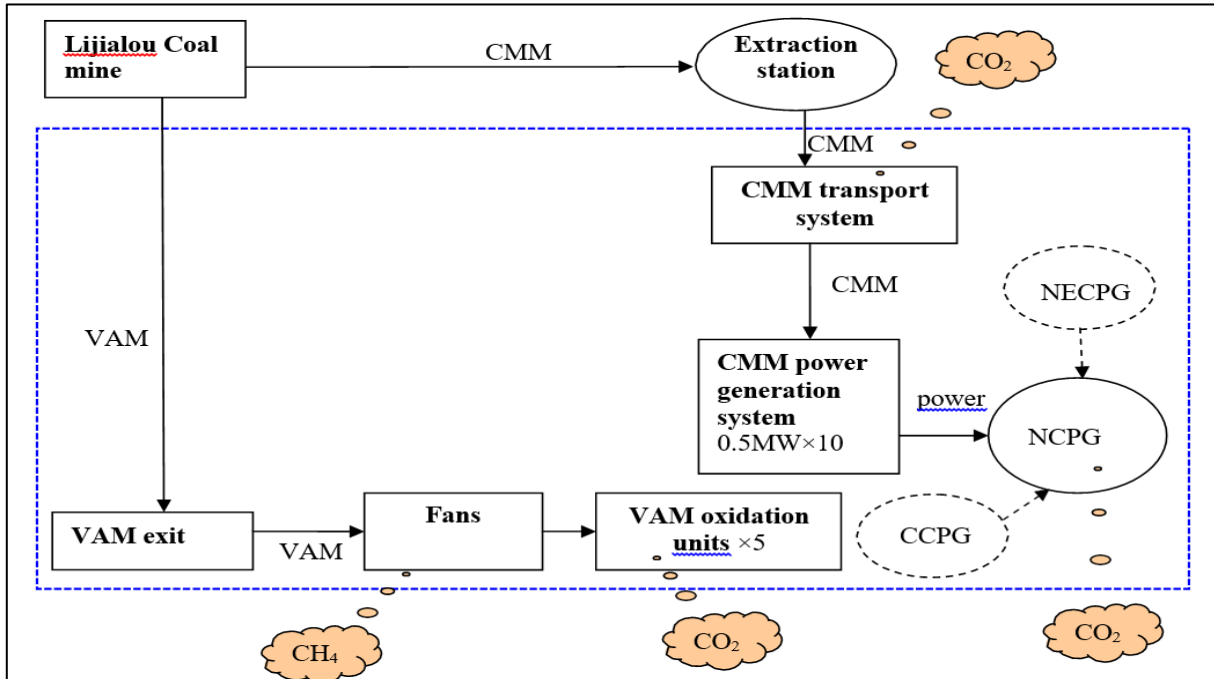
Lijialou Coal mine

CMM

Extraction station

$CO_2$

CMM

CMM transport system

CMM

NECPG

VAM

CMM power generation system 0.5MW×10

power

NCPG

VAM exit

VAM

Fans

VAM oxidation units ×5

CCPG

$CH_4$

$CO_2$

$CO_2$